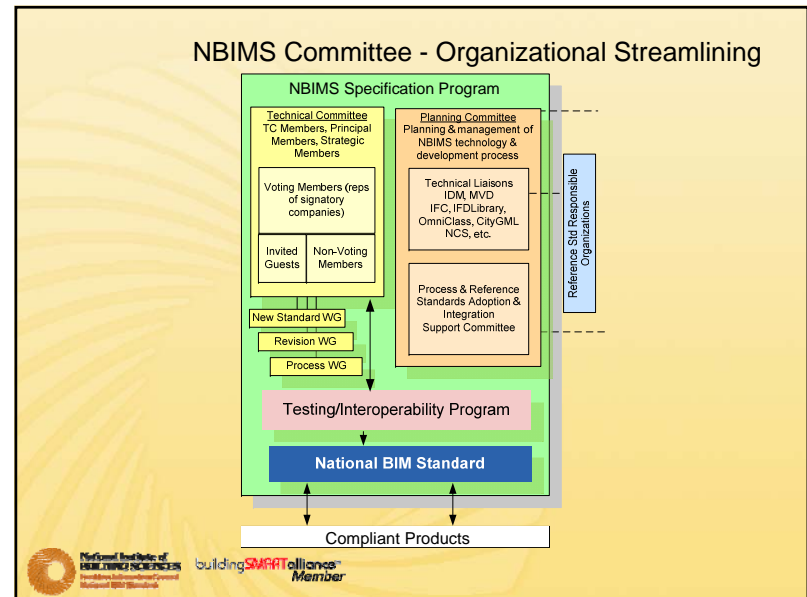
NBIMS Committee - Organizational Streamlining

NBIMS Specification Program

Technical Committee
TC Members, Principal Members, Strategic Members

Voting Members (reps of signatory companies)

Invited Guests

Non-Voting Members

New Standard WG

Revision WG

Process WG

Planning Committee
Planning & management of NBIMS technology & development process

Technical Liaisons
IDM, MVD
IFC, IFDLibrary, OmniClass, CityGML
NCS, etc.

Process & Reference Standards Adoption & Integration Support Committee

Reference Std Responsible Organizations

Testing/Interoperability Program

National BIM Standard

Compliant Products

National Institute of BUILDING SCIENCES
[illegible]

buildingSMARTalliance Member